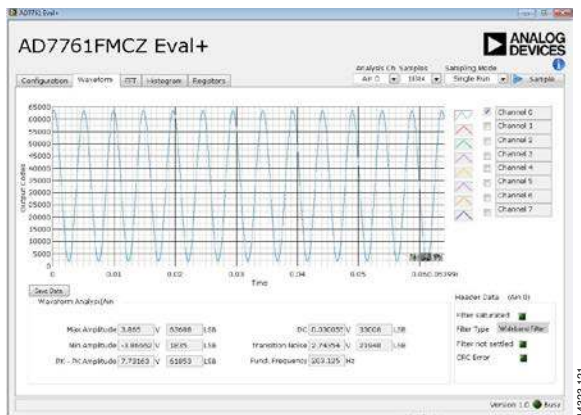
AD7761 Eval+

AD7761FMCZ Eval+

ANALOG DEVICES

Analysis Ch Samples Sampling Mode
Ain 0 1024 Single Run Sample

Configuration Waveform FFT Histogram Registers

65000
60000
55000
50000
45000
40000
35000
30000
25000
20000
15000
10000
5000
0

Output Codes

0 0.01 0.02 0.03 0.04 0.05 0.050.05399

Time

Channel 0
Channel 1
Channel 2
Channel 3
Channel 4
Channel 5
Channel 6
Channel 7

Save Data

Waveform Analysis Ain

Max Amplitude 3.865 V 63688 LSB
Min Amplitude -3.86662 V 1835 LSB
Pk - Pk Amplitude 7.73163 V 61853 LSB

DC 0.030057 V 33008 LSB
Transition Noise 2.74354 V 21948 LSB
Fund. Frequency 203.125 Hz

Header Data (Ain 0)
Filter saturated
Filter Type Wideband Filter
Filter not settled
CRC Error

Version 1.0 Busy

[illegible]